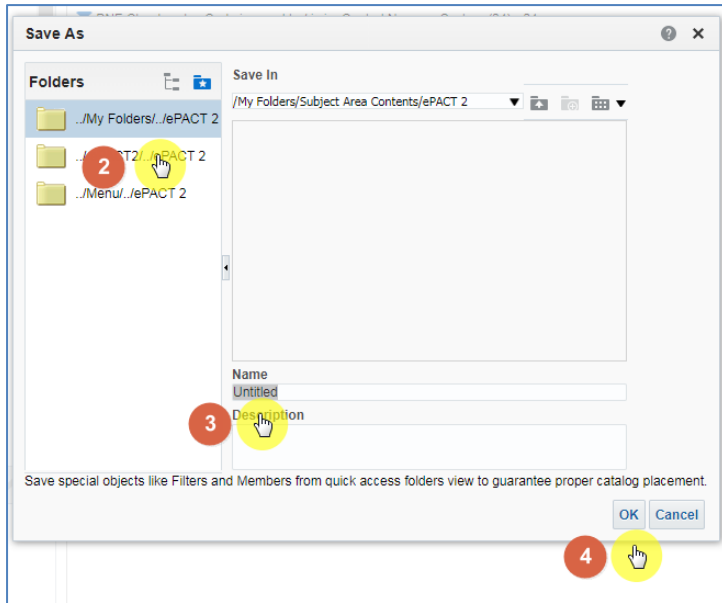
Save As

Folders

../My Folders/../ePACT 2

../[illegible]CT2/../ePACT 2

../Menu/../ePACT 2

2

Save In

/My Folders/Subject Area Contents/ePACT 2

Name

Untitled

Description

3

Save special objects like Filters and Members from quick access folders view to guarantee proper catalog placement.

OK Cancel

4